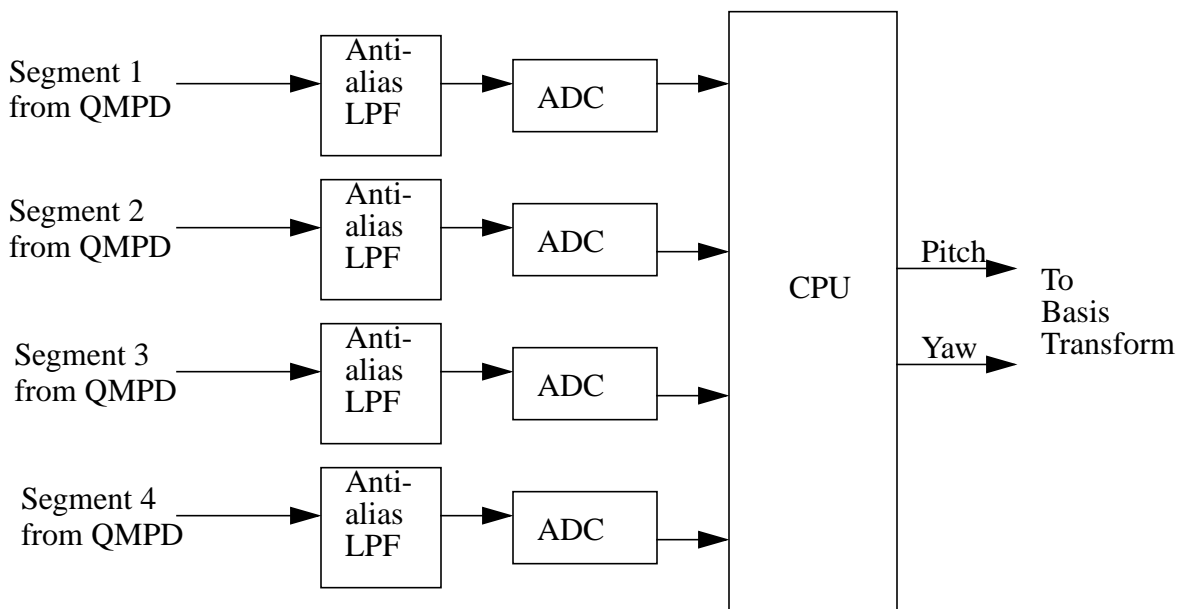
Segment 1 from QMPD

Anti-alias LPF

ADC

Segment 2 from QMPD

Anti-alias LPF

ADC

Segment 3 from QMPD

Anti-alias LPF

ADC

Segment 4 from QMPD

Anti-alias LPF

ADC

CPU

Pitch

Yaw

To Basis Transform